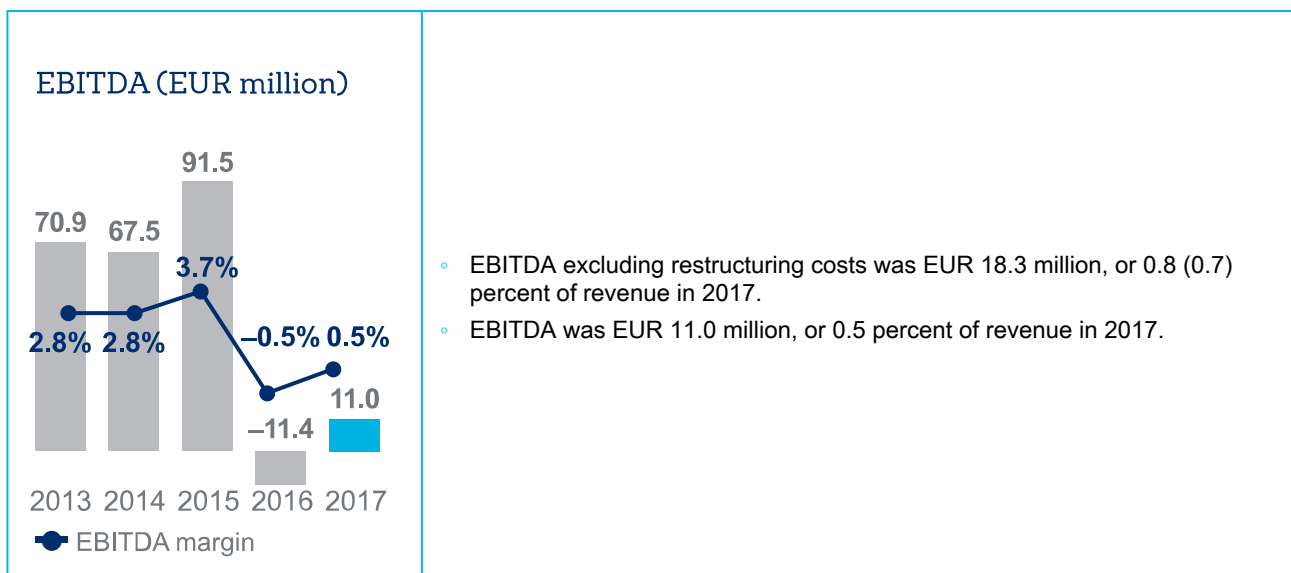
EBITDA (EUR million)

91.5
70.9
67.5
3.7%
2.8%
2.8%
–0.5%
0.5%
11.0
–11.4

2013 2014 2015 2016 2017

EBITDA margin

◦ EBITDA excluding restructuring costs was EUR 18.3 million, or 0.8 (0.7) percent of revenue in 2017.

◦ EBITDA was EUR 11.0 million, or 0.5 percent of revenue in 2017.